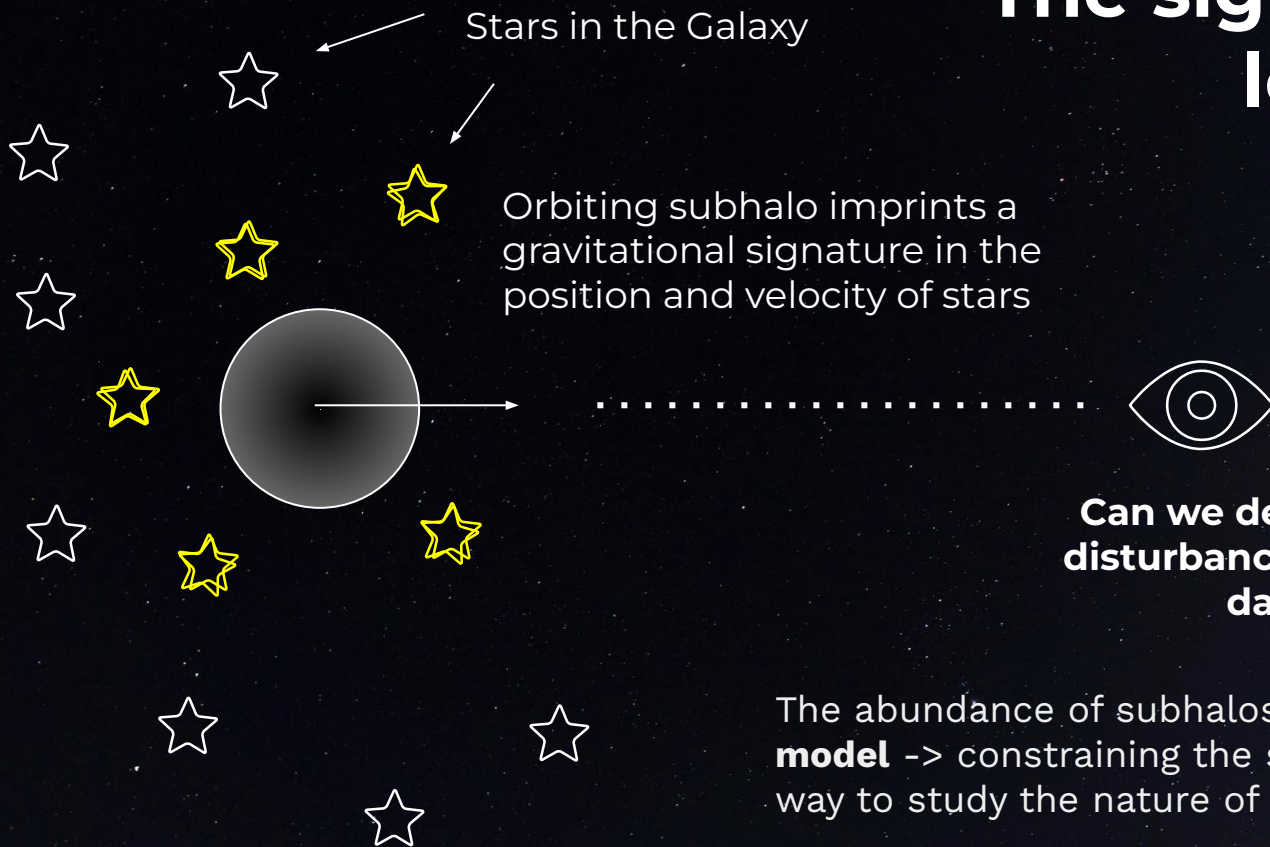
The sig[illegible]
l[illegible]

Stars in the Galaxy

Orbiting subhalo imprints a gravitational signature in the position and velocity of stars

Can we de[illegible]
disturbanc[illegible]
da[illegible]

The abundance of subhalos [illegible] **model** -> constraining the s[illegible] way to study the nature of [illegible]